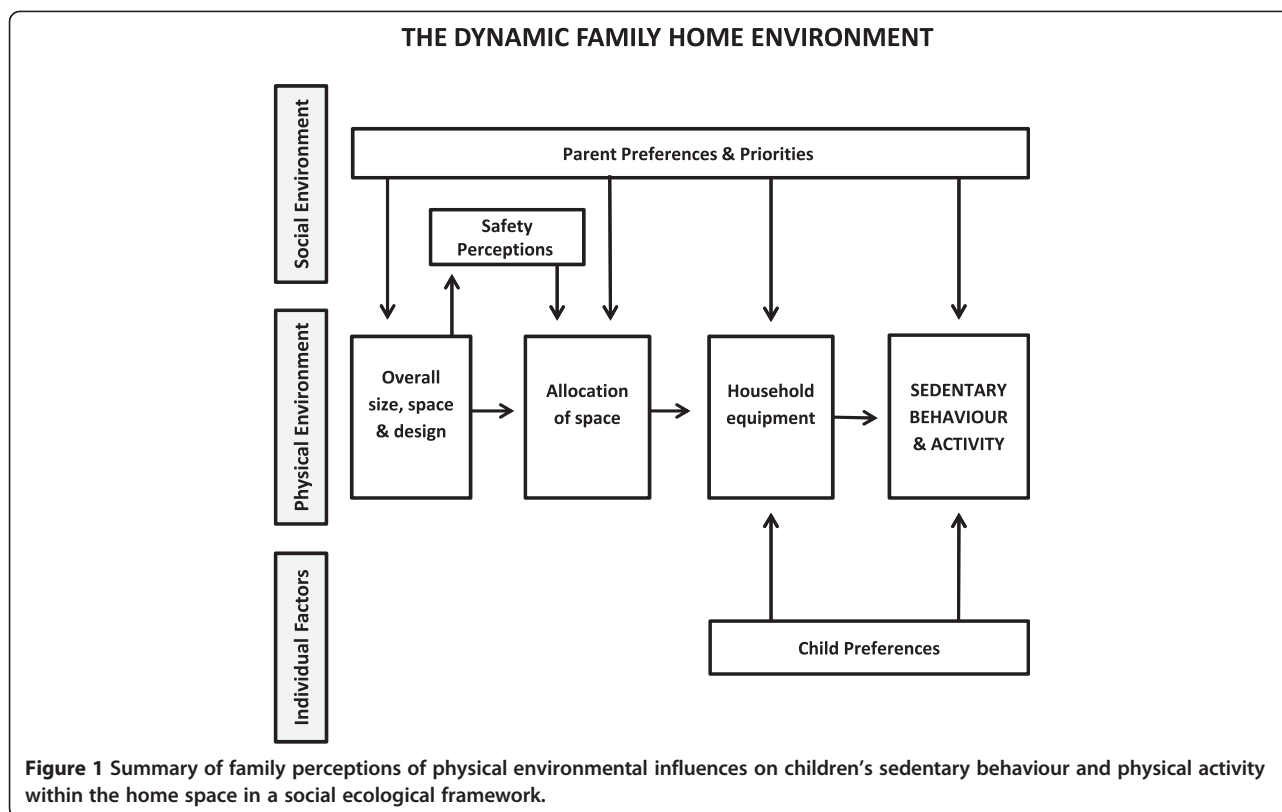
THE DYNAMIC FAMILY HOME ENVIRONMENT

Social Environment

Parent Preferences & Priorities

Safety Perceptions

Physical Environment

Overall size, space & design

Allocation of space

Household equipment

SEDENTARY BEHAVIOUR & ACTIVITY

Individual Factors

Child Preferences

**Figure 1** Summary of family perceptions of physical environmental influences on children's sedentary behaviour and physical activity within the home space in a social ecological framework.